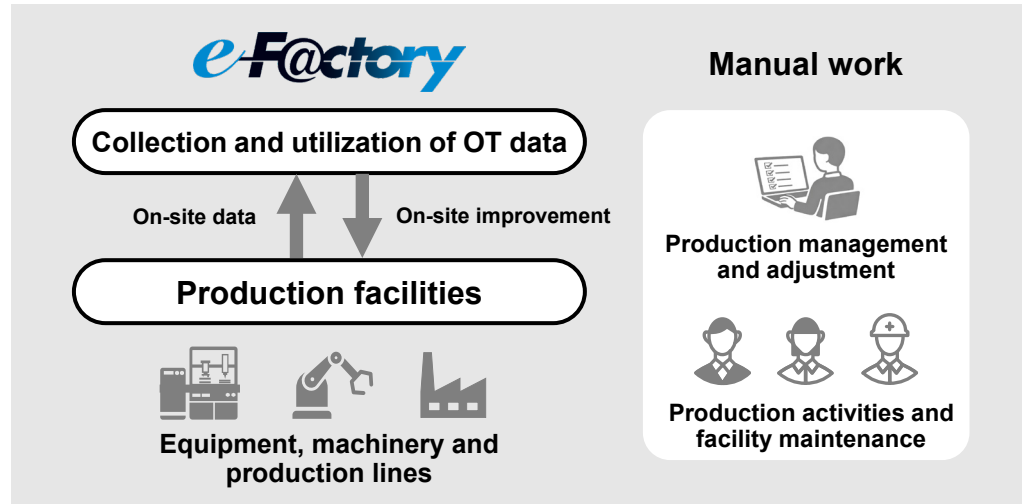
e-F@ctory

Collection and utilization of OT data

On-site data

On-site improvement

Production facilities

Equipment, machinery and production lines

Manual work

Production management and adjustment

Production activities and facility maintenance